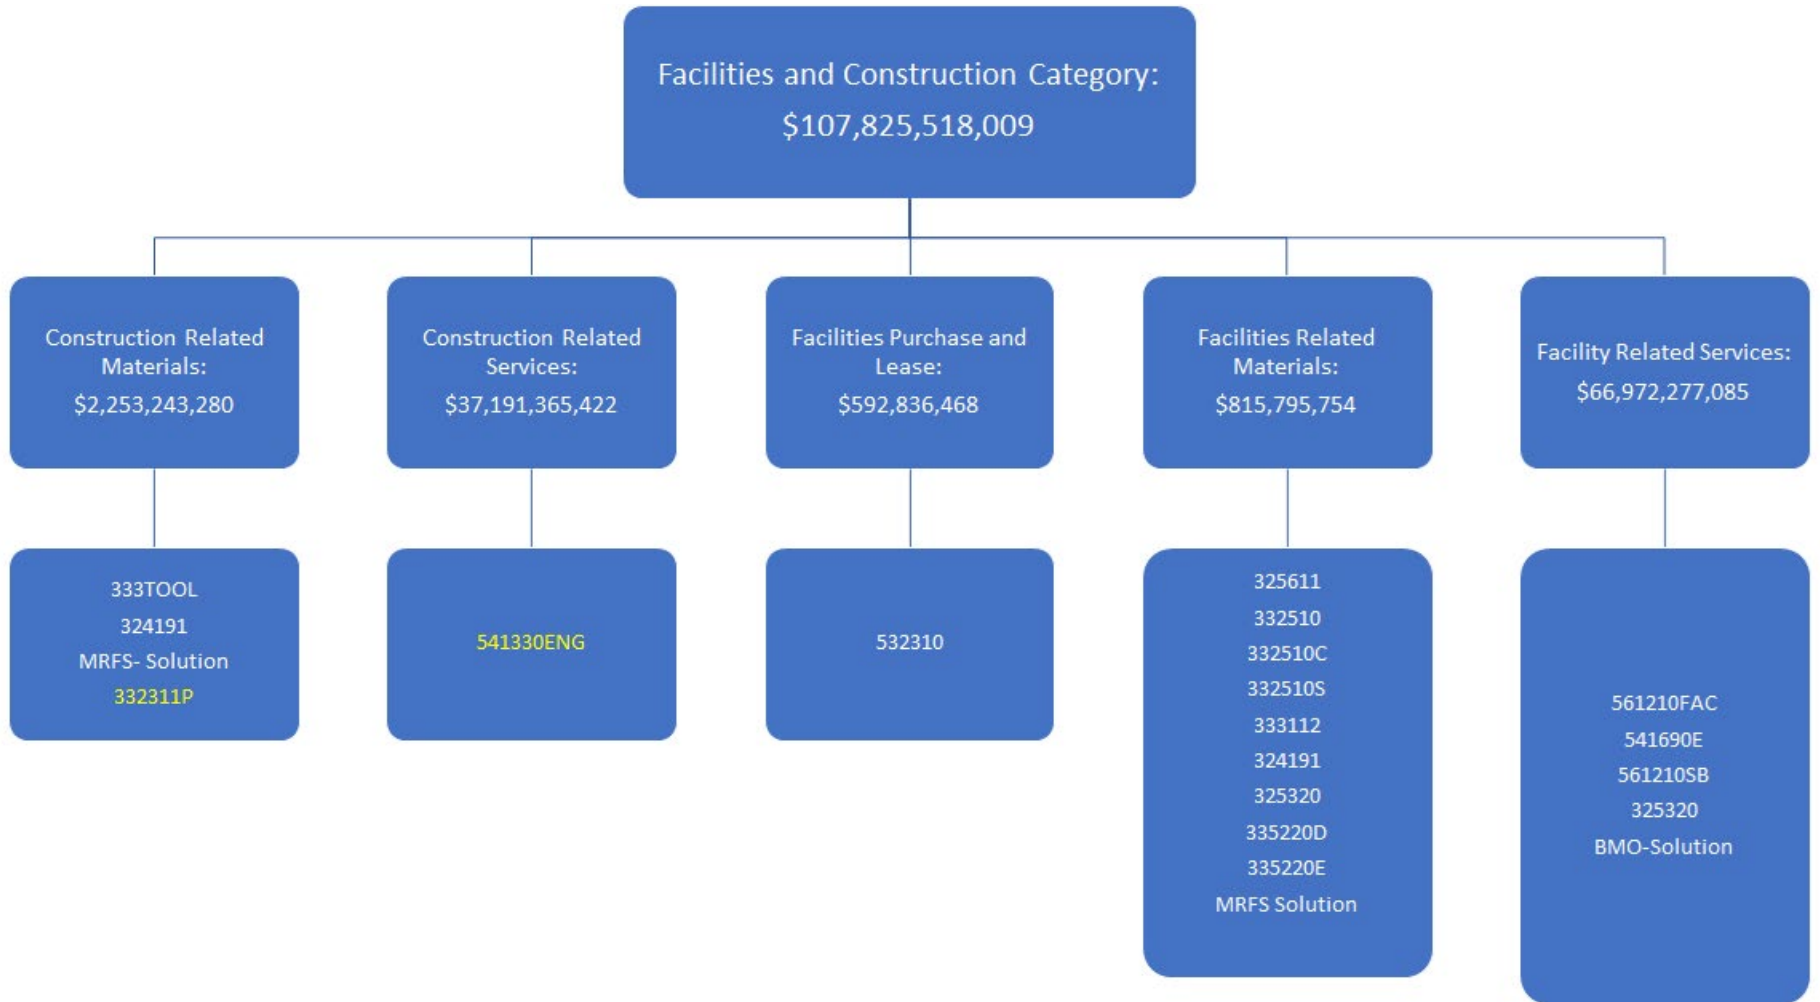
Facilities and Construction Category:
$107,825,518,009

Construction Related Materials:
$2,253,243,280

333TOOL
324191
MRFS- Solution
332311P

Construction Related Services:
$37,191,365,422

541330ENG

Facilities Purchase and Lease:
$592,836,468

532310

Facilities Related Materials:
$815,795,754

325611
332510
332510C
332510S
333112
324191
325320
335220D
335220E
MRFS Solution

Facility Related Services:
$66,972,277,085

561210FAC
541690E
561210SB
325320
BMO-Solution